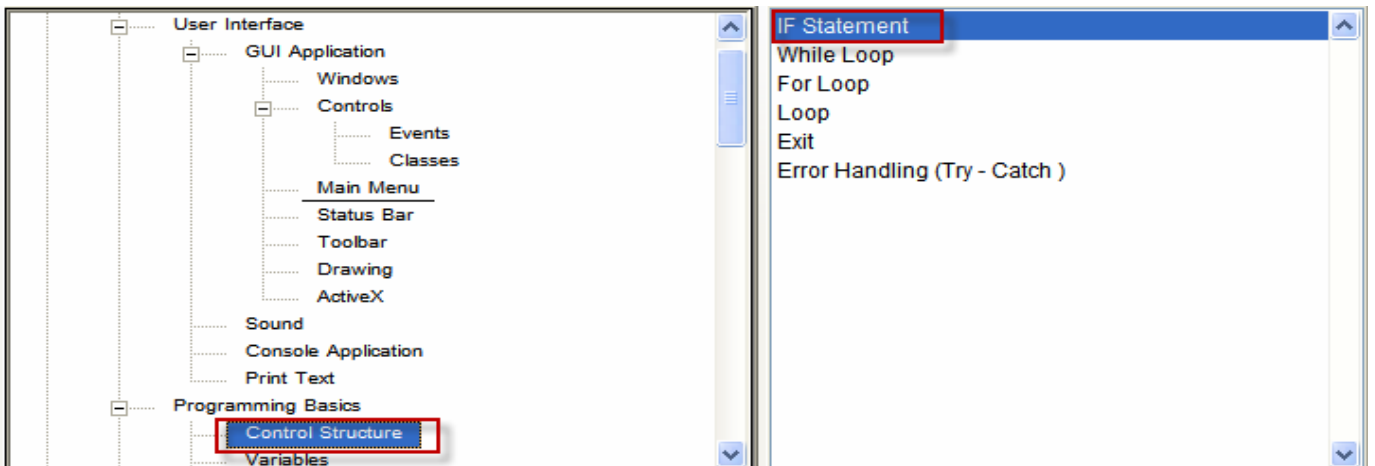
User Interface
GUI Application
Windows
Controls
Events
Classes
Main Menu
Status Bar
Toolbar
Drawing
ActiveX
Sound
Console Application
Print Text
Programming Basics
Control Structure
Variables

IF Statement
While Loop
For Loop
Loop
Exit
Error Handling (Try - Catch )